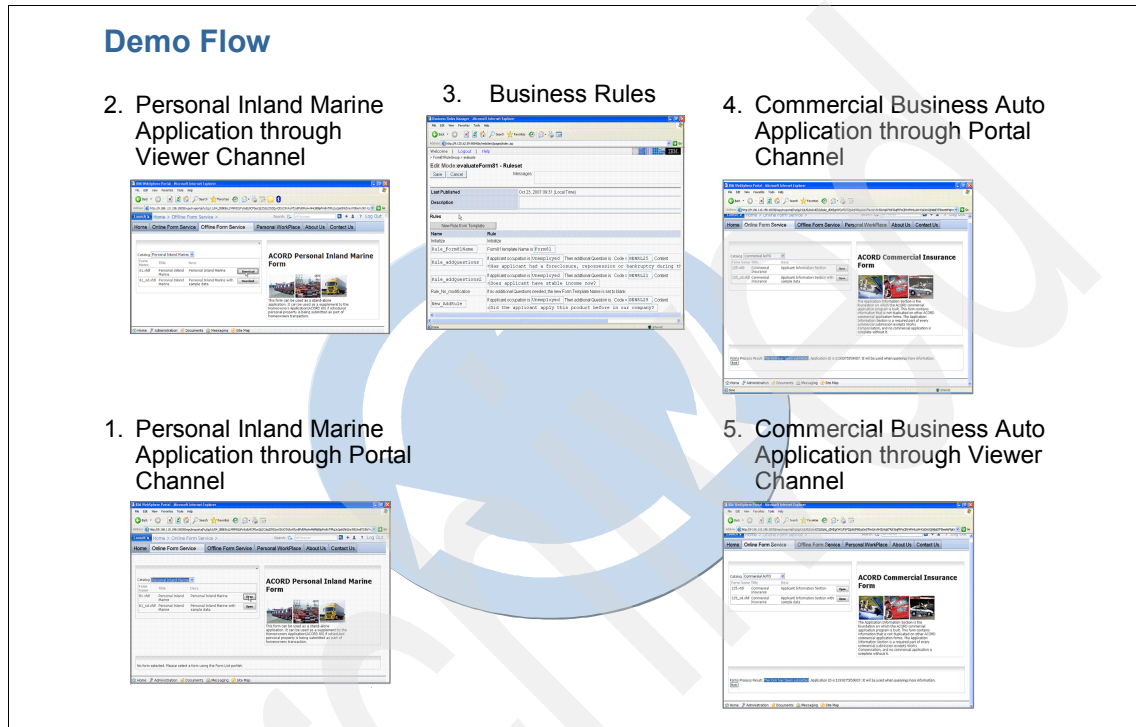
Demo Flow

2. Personal Inland Marine Application through Viewer Channel

3. Business Rules

4. Commercial Business Auto Application through Portal Channel

1. Personal Inland Marine Application through Portal Channel

5. Commercial Business Auto Application through Viewer Channel

Home | Online Form Service | Offline Form Service | Personal WorkPlace | About Us | Contact Us

ACORD Personal Inland Marine Form

Edit Mode:evaluateForm81 - Ruleset

Save | Cancel

Last Published

Description

Rules

| Name | Rule |
|---|---|
| Rule_formS1Name | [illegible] |
| Rule_addquestions | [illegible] |
| Rule_addquestions2 | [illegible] |
| Rule_No_modification | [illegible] |
| New_AddRule | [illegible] |

Home | Online Form Service | Offline Form Service | Personal WorkPlace | About Us | Contact Us

ACORD Commercial Insurance Form

Home | Online Form Service | Offline Form Service | Personal WorkPlace | About Us | Contact Us

ACORD Personal Inland Marine Form

Home | Online Form Service | Offline Form Service | Personal WorkPlace | About Us | Contact Us

ACORD Commercial Insurance Form